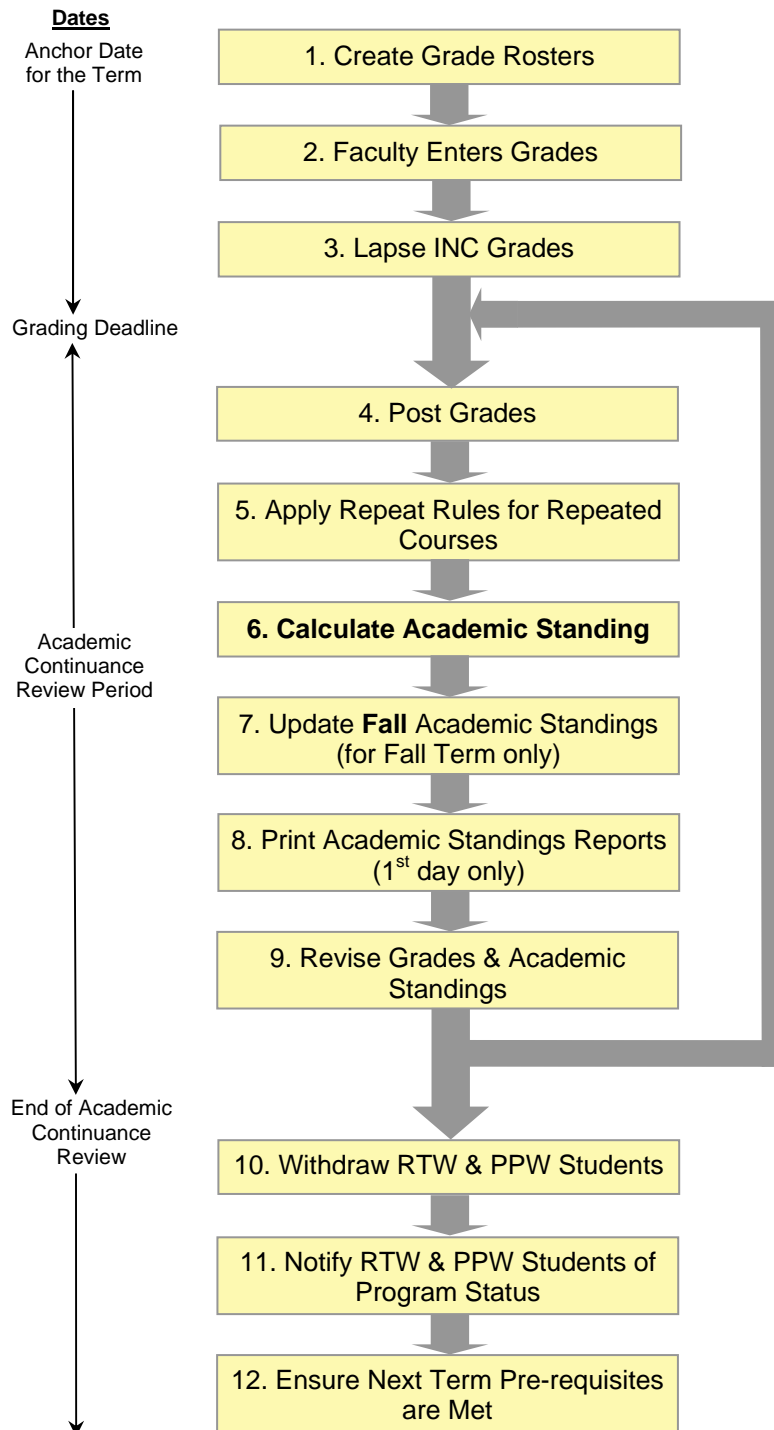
Dates

Anchor Date for the Term

1. Create Grade Rosters

2. Faculty Enters Grades

3. Lapse INC Grades

Grading Deadline

4. Post Grades

5. Apply Repeat Rules for Repeated Courses

Academic Continuance Review Period

6. Calculate Academic Standing

7. Update Fall Academic Standings (for Fall Term only)

8. Print Academic Standings Reports ($1^{st}$ day only)

9. Revise Grades & Academic Standings

End of Academic Continuance Review

10. Withdraw RTW & PPW Students

11. Notify RTW & PPW Students of Program Status

12. Ensure Next Term Pre-requisites are Met